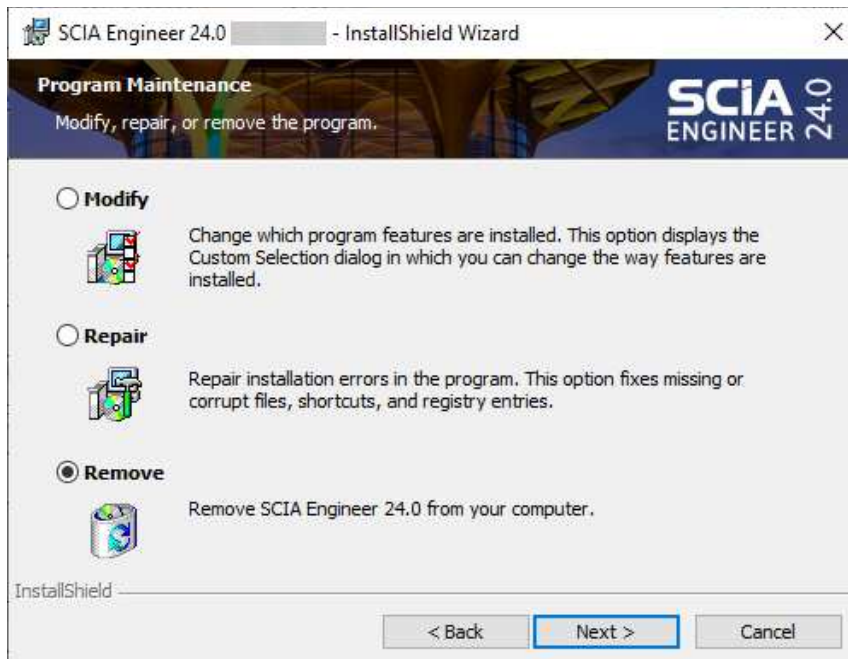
SCIA Engineer 24.0 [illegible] - InstallShield Wizard

×

Program Maintenance

Modify, repair, or remove the program.

SCIA ENGINEER 24.0

Modify

Change which program features are installed. This option displays the Custom Selection dialog in which you can change the way features are installed.

Repair

Repair installation errors in the program. This option fixes missing or corrupt files, shortcuts, and registry entries.

Remove

Remove SCIA Engineer 24.0 from your computer.

InstallShield

< Back

Next >

Cancel